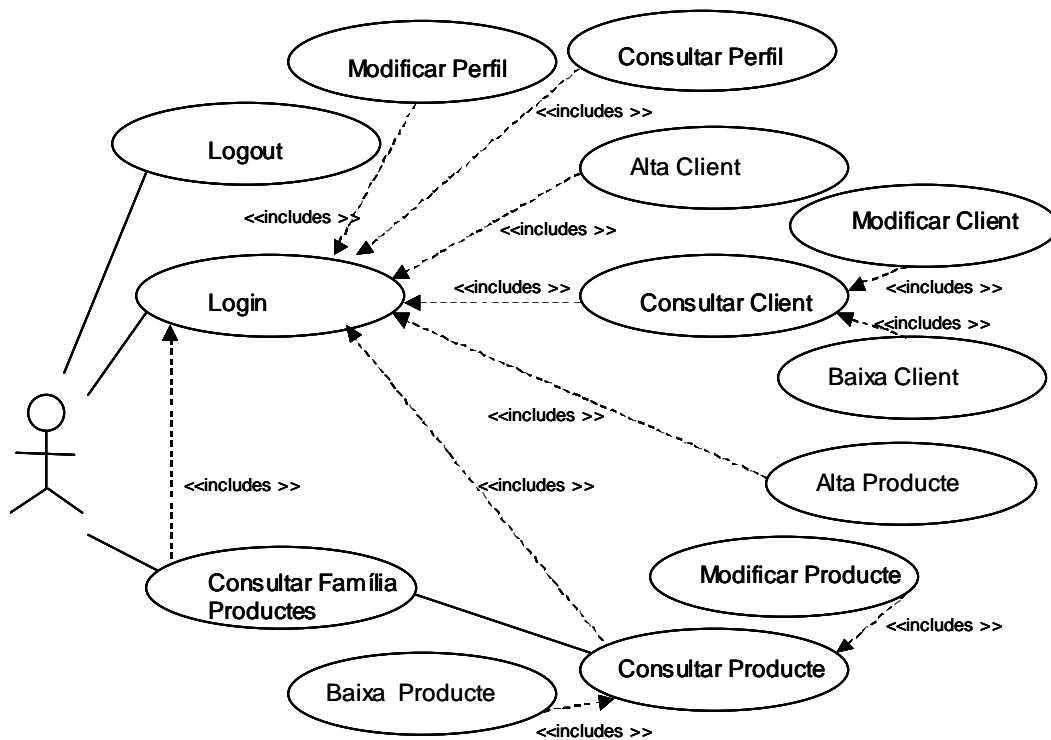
Modificar Perfil

Consultar Perfil

<<includes >>

Logout

Alta Client

<<includes >>

<<includes >>

Modificar Client

<<includes >>

Login

Consultar Client

<<includes >>

<<includes >>

Baixa Client

<<includes >>

<<includes >>

<<includes >>

Alta Producte

Consultar Família Productes

Modificar Producte

<<includes >>

Consultar Producte

Baixa Producte

<<includes >>